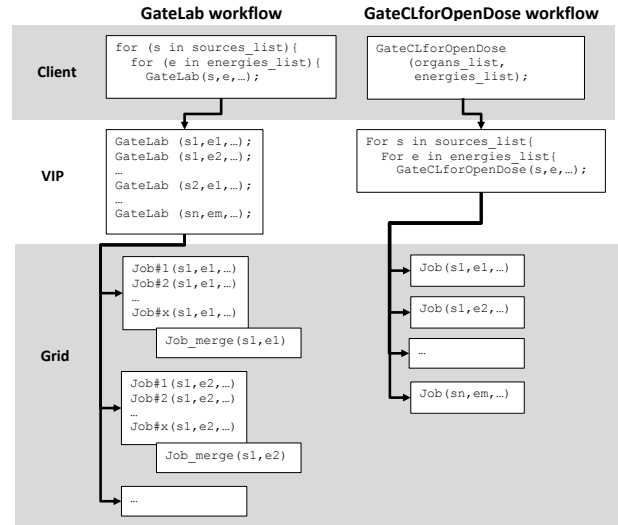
GateLab workflow

GateCLforOpenDose workflow

Client

for (s in sources_list){
 for (e in energies_list){
 GateLab(s,e,…);

GateCLforOpenDose
 (organs_list,
 energies_list)

VIP

GateLab (s1,e1,…);
GateLab (s1,e2,…);
…
GateLab (s2,e1,…);
…
GateLab (sn,em,…);

For s in sources_list{
 For e in energies_list{
 GateCLforOpenDose(s,e,…);

Grid

Job#1(s1,e1,…)
Job#2(s1,e1,…)
…
Job#x(s1,e1,…)

Job_merge(s1,e1)

Job#1(s1,e2,…)
Job#2(s1,e2,…)
…
Job#x(s1,e2,…)

Job_merge(s1,e2)

…

Job(s1,e1,…)

Job(s1,e2,…)

…

Job(sn,em,…)